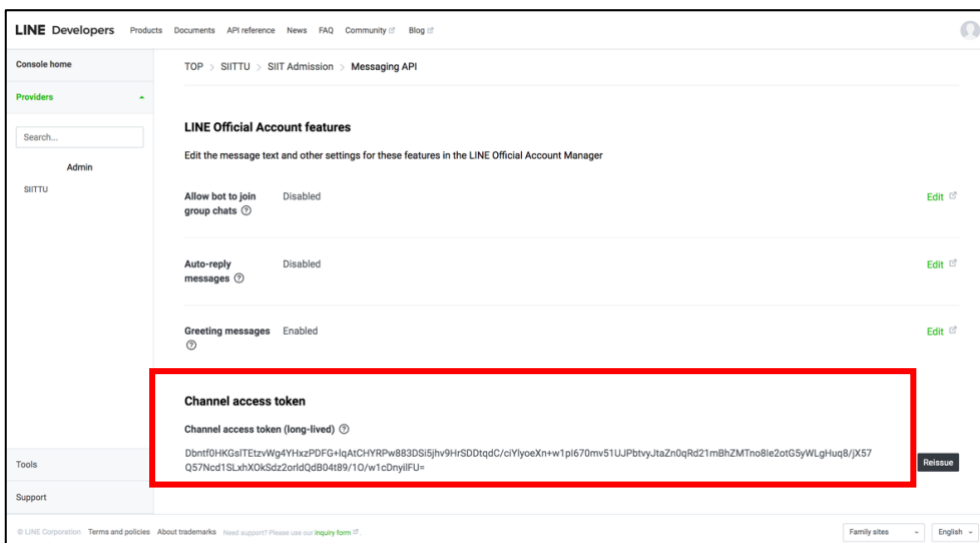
LINE Developers Products Documents API reference News FAQ Community Blog

Console home

Providers

Search...

Admin

SIITTU

Tools

Support

TOP > SIITTU > SIIT Admission > Messaging API

LINE Official Account features

Edit the message text and other settings for these features in the LINE Official Account Manager

Allow bot to join group chats ⓘ Disabled Edit

Auto-reply messages ⓘ Disabled Edit

Greeting messages ⓘ Enabled Edit

Channel access token

Channel access token (long-lived) ⓘ

Dbntf0HKGslTEtzvWg4YHxzPDFG+lqAtCHYRPw883DSi5jhv9HrSDDtqdC/ciYlyoeXn+w1pl670mv51UJPbtvyJtaZn0qRd21mBhZMTno8ie2otG5yWLgHuq8/jX57Q57Ncd1SLxhXOkSdz2orldQdB04t89/1O/w1cDnyilFU=

Reissue

© LINE Corporation Terms and policies About trademarks Need support? Please use our inquiry form.

Family sites English